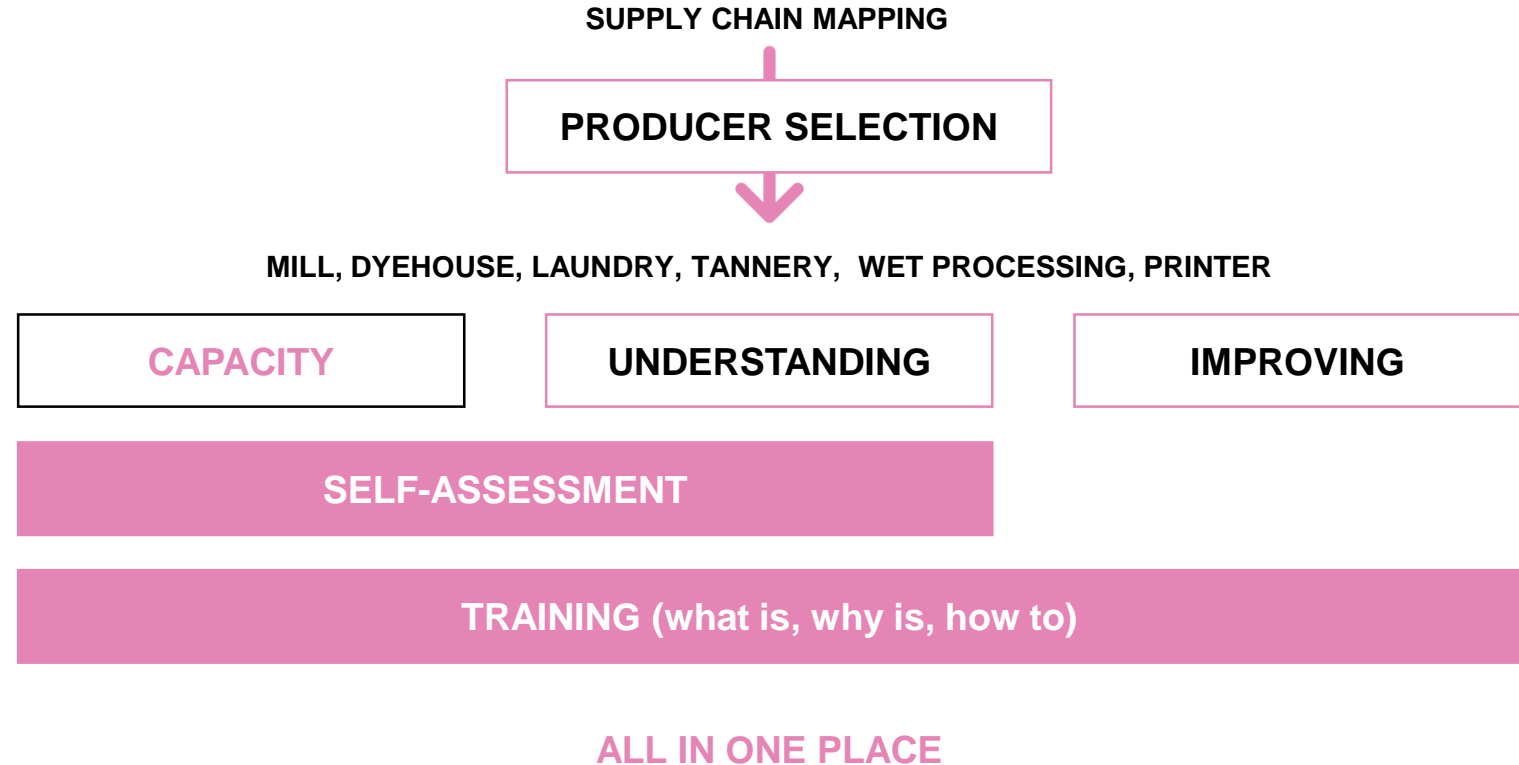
SUPPLY CHAIN MAPPING

PRODUCER SELECTION

MILL, DYEHOUSE, LAUNDRY, TANNERY, WET PROCESSING, PRINTER

CAPACITY

UNDERSTANDING

IMPROVING

SELF-ASSESSMENT

TRAINING (what is, why is, how to)

ALL IN ONE PLACE